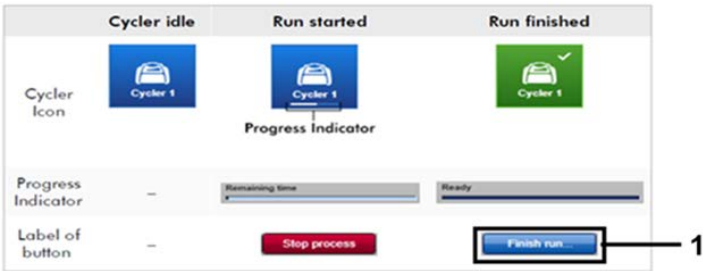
|  | Cycler idle | Run started | Run finished |
|---|---|---|---|
| Cycler Icon | Cycler 1 | Cycler 1<br>Progress Indicator | Cycler 1 |
| Progress Indicator | – | Remaining time | Ready |
| Label of button | – | Stop process | Finish run... |

1